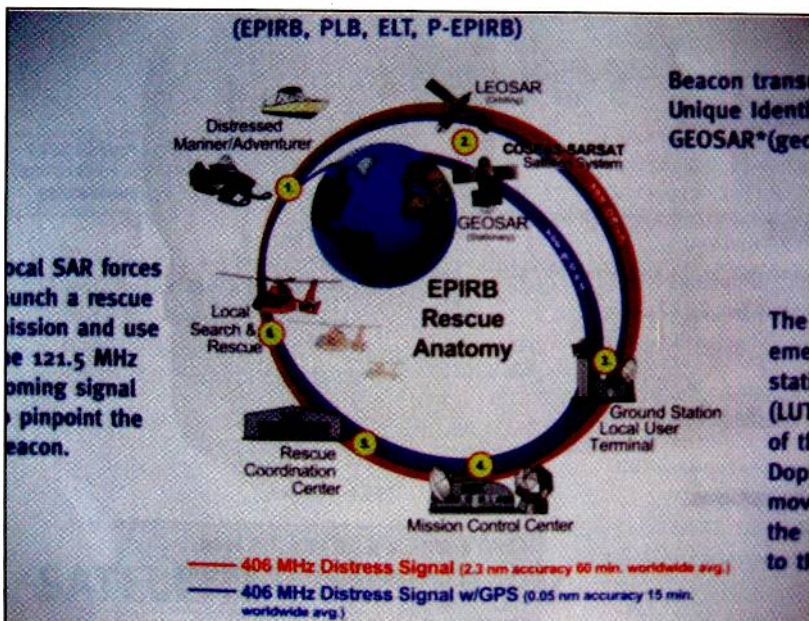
(EPIRB, PLB, ELT, P-EPIRB)

Beacon trans
Unique Identi
GEOSAR*(ge

ocal SAR forces
unch a rescue
ission and use
e 121.5 MHz
oming signal
pinpoint the
eacon.

Distressed Mariner/Adventurer

1.

LEOSAR (Orbiting)

2.

COSPAS-SARSAT Satellite System

GEOSAR (Stationary)

EPIRB Rescue Anatomy

Local Search & Rescue

6.

3.

Ground Station Local User Terminal

Rescue Coordination Center

5.

4.

Mission Control Center

The
eme
stat
(LU
of t
Dop
mov
the
to t

406 MHz Distress Signal (2.3 nm accuracy 60 min. worldwide avg.)
406 MHz Distress Signal w/GPS (0.05 nm accuracy 15 min. worldwide avg.)